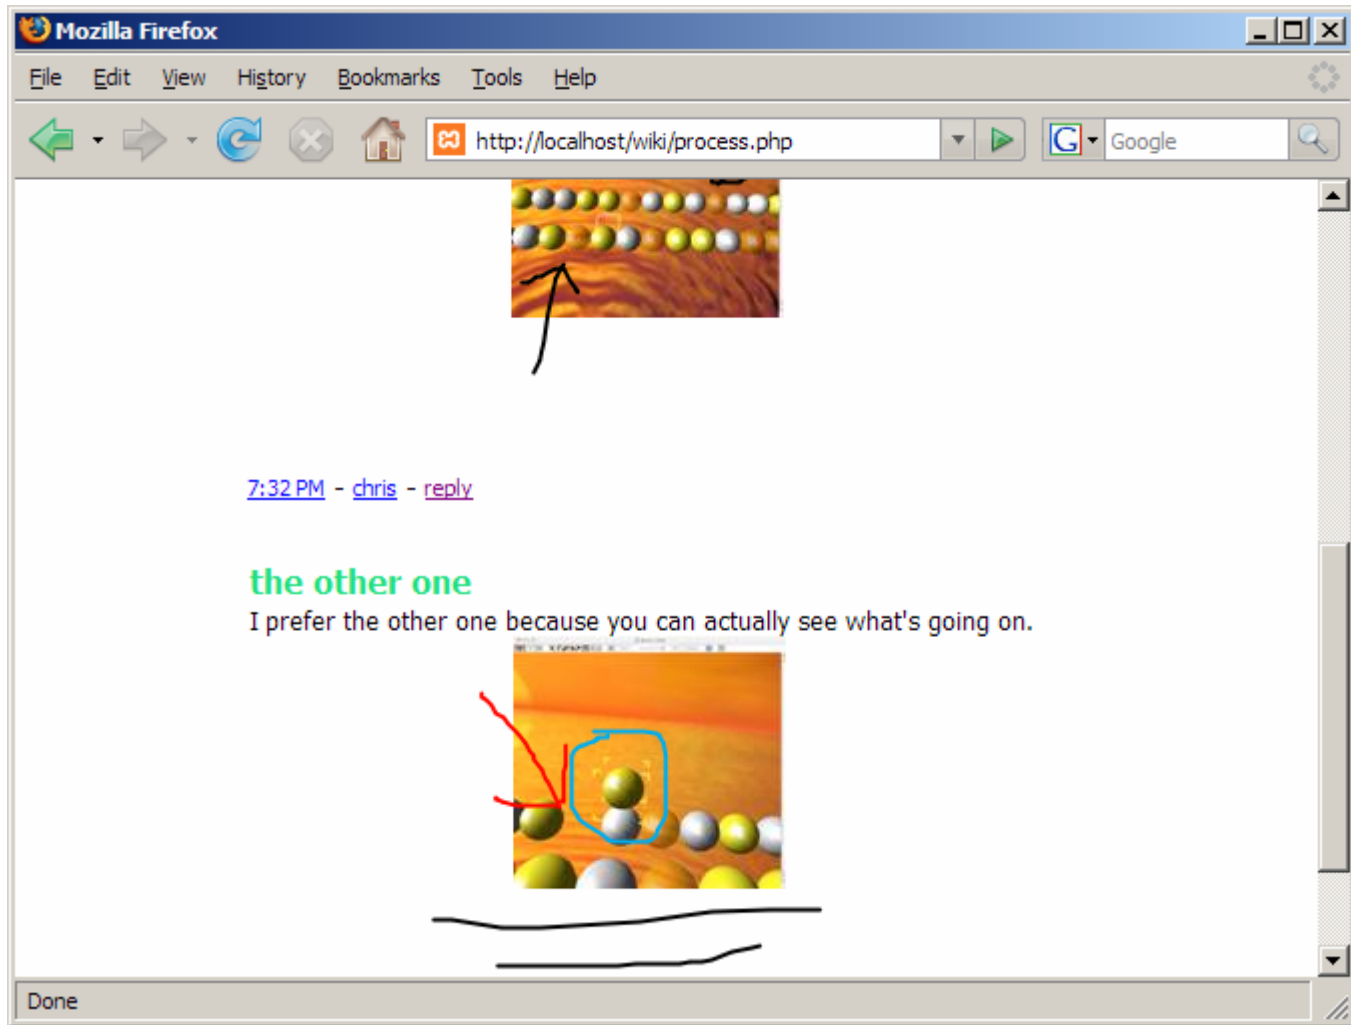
Mozilla Firefox

File Edit View History Bookmarks Tools Help

http://localhost/wiki/process.php

Google

7:32 PM - chris - reply

the other one

I prefer the other one because you can actually see what's going on.

Done